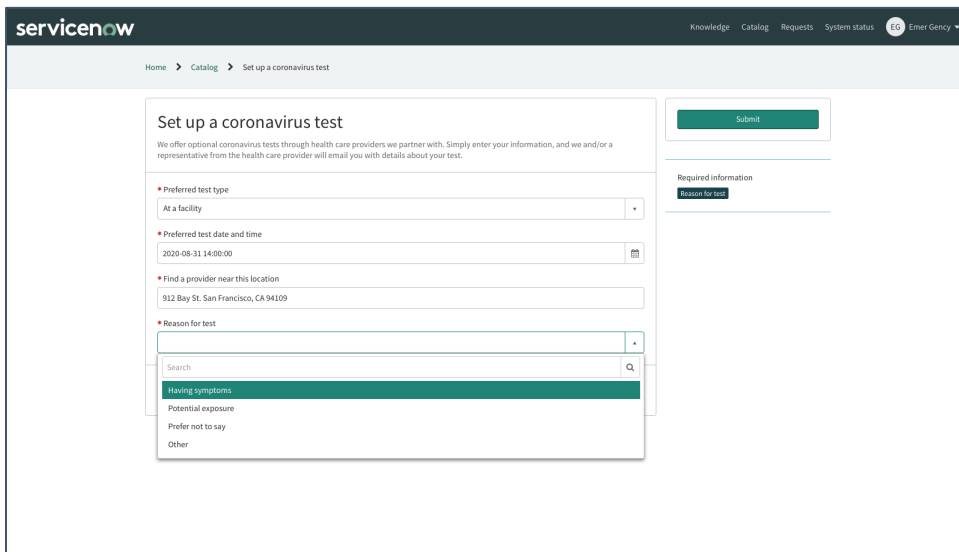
servicenow

Knowledge Catalog Requests System status EG Emer Gency

Home > Catalog > Set up a coronavirus test

Set up a coronavirus test

We offer optional coronavirus tests through health care providers we partner with. Simply enter your information, and we and/or a representative from the health care provider will email you with details about your test.

* Preferred test type

At a facility

* Preferred test date and time

2020-08-31 14:00:00

* Find a provider near this location

912 Bay St. San Francisco, CA 94109

* Reason for test

Search

Having symptoms

Potential exposure

Prefer not to say

Other

Submit

Required information

Reason for test